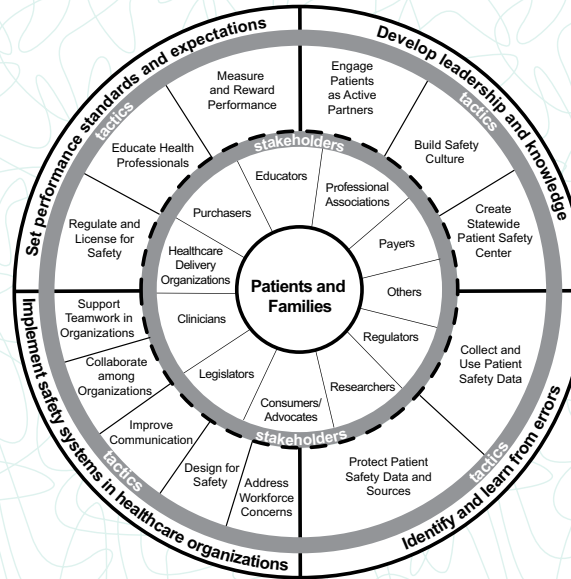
Set performance standards and expectations

Develop leadership and knowledge

Identify and learn from errors

Implement safety systems in healthcare organizations

tactics

tactics

tactics

tactics

Measure and Reward Performance

Engage Patients as Active Partners

Build Safety Culture

Create Statewide Patient Safety Center

Collect and Use Patient Safety Data

Protect Patient Safety Data and Sources

Address Workforce Concerns

Design for Safety

Improve Communication

Collaborate among Organizations

Support Teamwork in Organizations

Regulate and License for Safety

Educate Health Professionals

stakeholders

stakeholders

Educators

Professional Associations

Payers

Others

Regulators

Researchers

Consumers/ Advocates

Legislators

Clinicians

Healthcare Delivery Organizations

Purchasers

Patients and Families